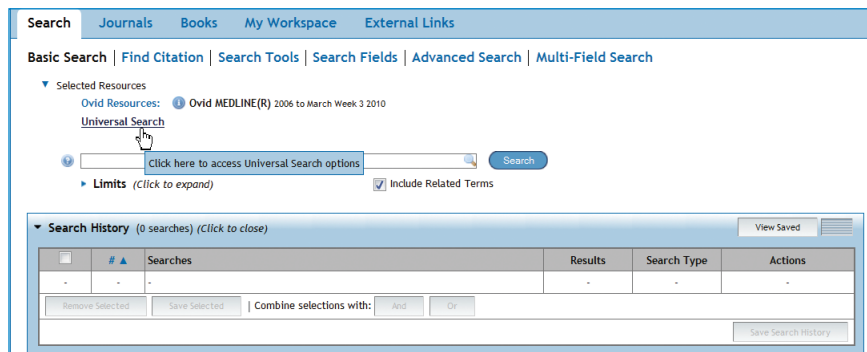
Search | Journals | Books | My Workspace | External Links

Basic Search | Find Citation | Search Tools | Search Fields | Advanced Search | Multi-Field Search

Selected Resources
Ovid Resources: Ovid MEDLINE(R) 2006 to March Week 3 2010
Universal Search

Click here to access Universal Search options
Search

Limits (Click to expand)
Include Related Terms

Search History (0 searches) (Click to close)
View Saved

| | # ▲ | Searches | Results | Search Type | Actions |
|---|---|---|---|---|---|
| - | - | - | - | - | - |

Remove Selected | Save Selected | Combine selections with: And | Or

Save Search History